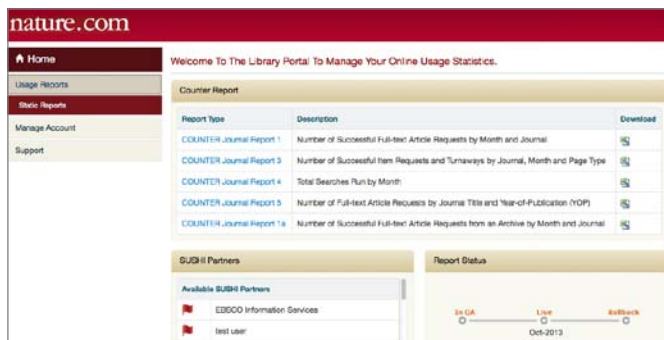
nature.com

Home

Usage Reports

Static Reports

Manage Account

Support

Welcome To The Library Portal To Manage Your Online Usage Statistics.

Counter Report

| Report Type | Description | Download |
|---|---|---|
| COUNTER Journal Report 1 | Number of Successful Full-text Article Requests by Month and Journal | |
| COUNTER Journal Report 3 | Number of Successful Item Requests and Turnaways by Journal, Month and Page Type | |
| COUNTER Journal Report 4 | Total Searches Run by Month | |
| COUNTER Journal Report 5 | Number of Full-text Article Requests by Journal Title and Year-of-Publication (YOP) | |
| COUNTER Journal Report 1a | Number of Successful Full-text Article Requests from an Archive by Month and Journal | |

SUSHI Partners

Available SUSHI Partners

EBSCO Information Services

test user

Report Status

In QA

Live

Rollback

Oct-2013